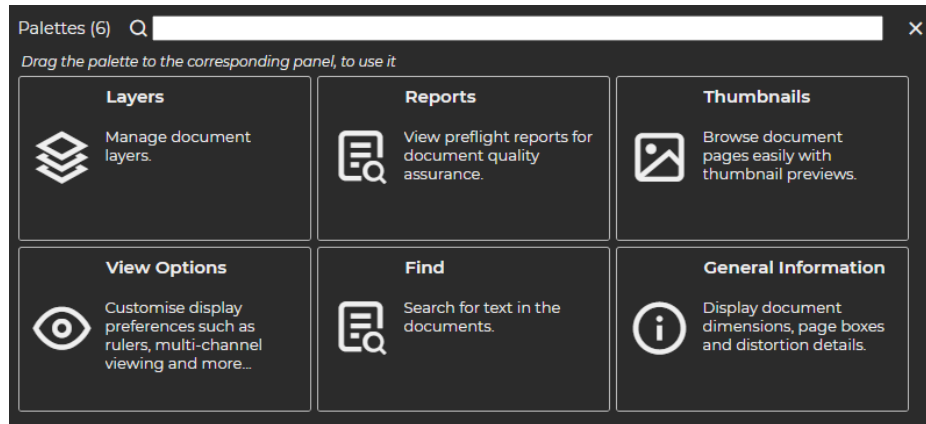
Palettes (6)

×

Drag the palette to the corresponding panel, to use it

Layers
Manage document layers.

Reports
View preflight reports for document quality assurance.

Thumbnails
Browse document pages easily with thumbnail previews.

View Options
Customise display preferences such as rulers, multi-channel viewing and more...

Find
Search for text in the documents.

General Information
Display document dimensions, page boxes and distortion details.